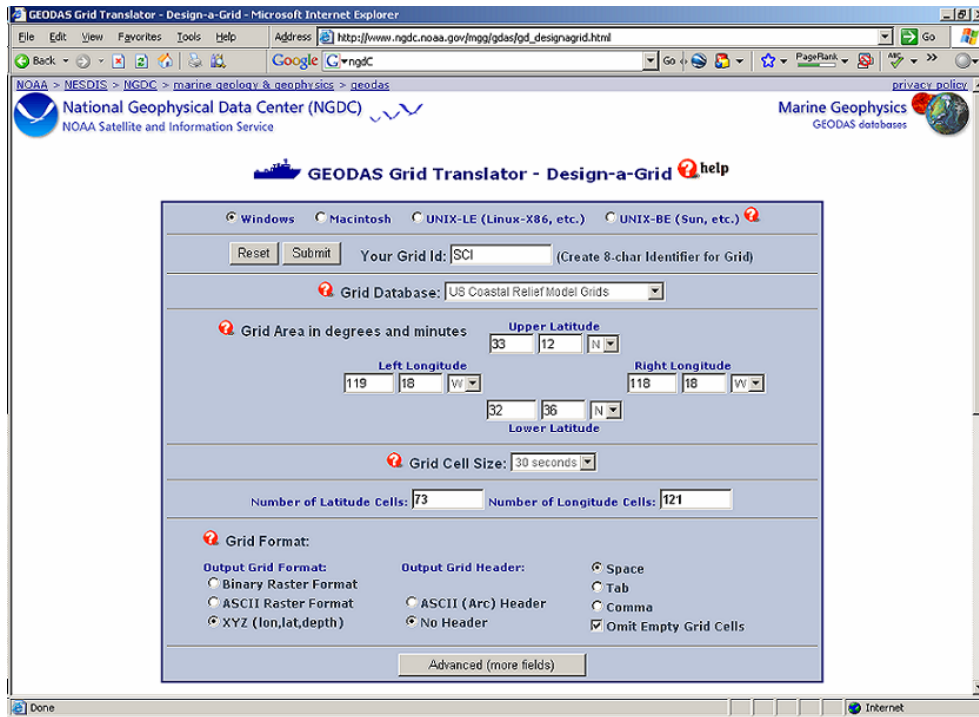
GEODAS Grid Translator - Design-a-Grid - Microsoft Internet Explorer

File Edit View Favorites Tools Help Address http://www.ngdc.noaa.gov/mgg/gdas/gd_designagrid.html Go

Back Google ngdC Go PageRank

NOAA > NESDIS > NGDC > marine geology & geophysics > geodas privacy policy

National Geophysical Data Center (NGDC)
NOAA Satellite and Information Service

Marine Geophysics
GEODAS databases

GEODAS Grid Translator - Design-a-Grid help

Windows Macintosh UNIX-LE (Linux-X86, etc.) UNIX-BE (Sun, etc.)

Reset Submit Your Grid Id: SCI (Create 8-char Identifier for Grid)

Grid Database: US Coastal Relief Model Grids

Grid Area in degrees and minutes

Upper Latitude
33 12 N

Left Longitude
119 18 W

Right Longitude
118 18 W

32 36 N
Lower Latitude

Grid Cell Size: 30 seconds

Number of Latitude Cells: 73 Number of Longitude Cells: 121

Grid Format:

Output Grid Format:
Binary Raster Format
ASCII Raster Format
XYZ (lon,lat,depth)

Output Grid Header:
ASCII (Arc) Header
No Header

Space
Tab
Comma
Omit Empty Grid Cells

Advanced (more fields)

Done Internet